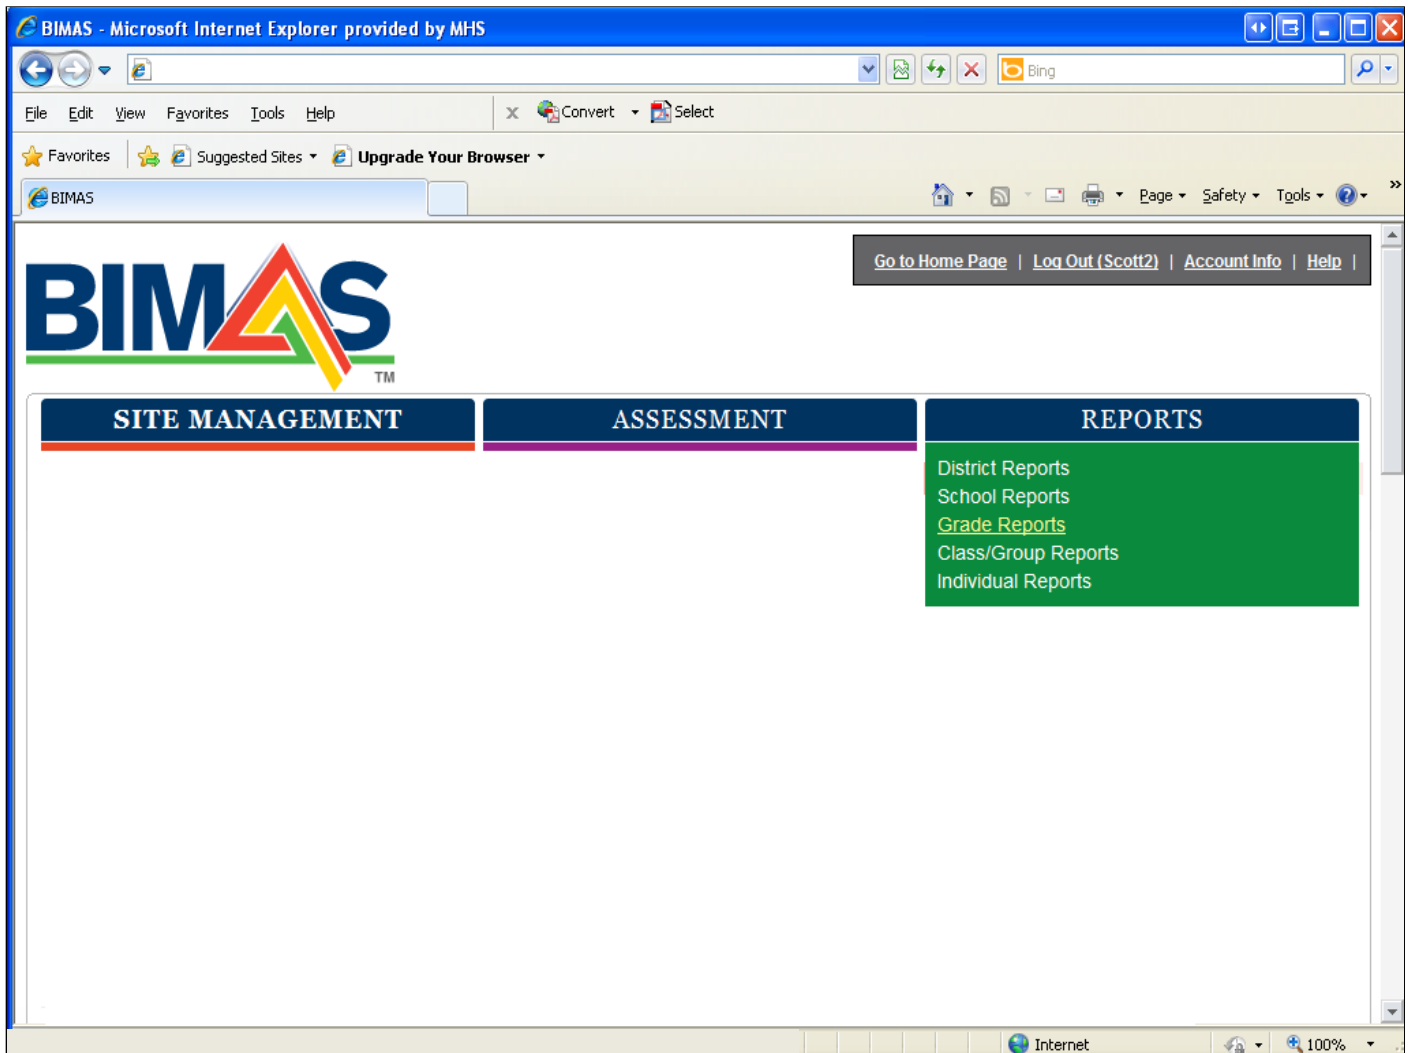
BIMAS - Microsoft Internet Explorer provided by MHS

Bing

File Edit View Favorites Tools Help

Convert Select

Favorites Suggested Sites Upgrade Your Browser

BIMAS

Page Safety Tools

Go to Home Page | Log Out (Scott2) | Account Info | Help |

BIMAS TM

SITE MANAGEMENT

ASSESSMENT

REPORTS

District Reports
School Reports
Grade Reports
Class/Group Reports
Individual Reports

Internet 100%